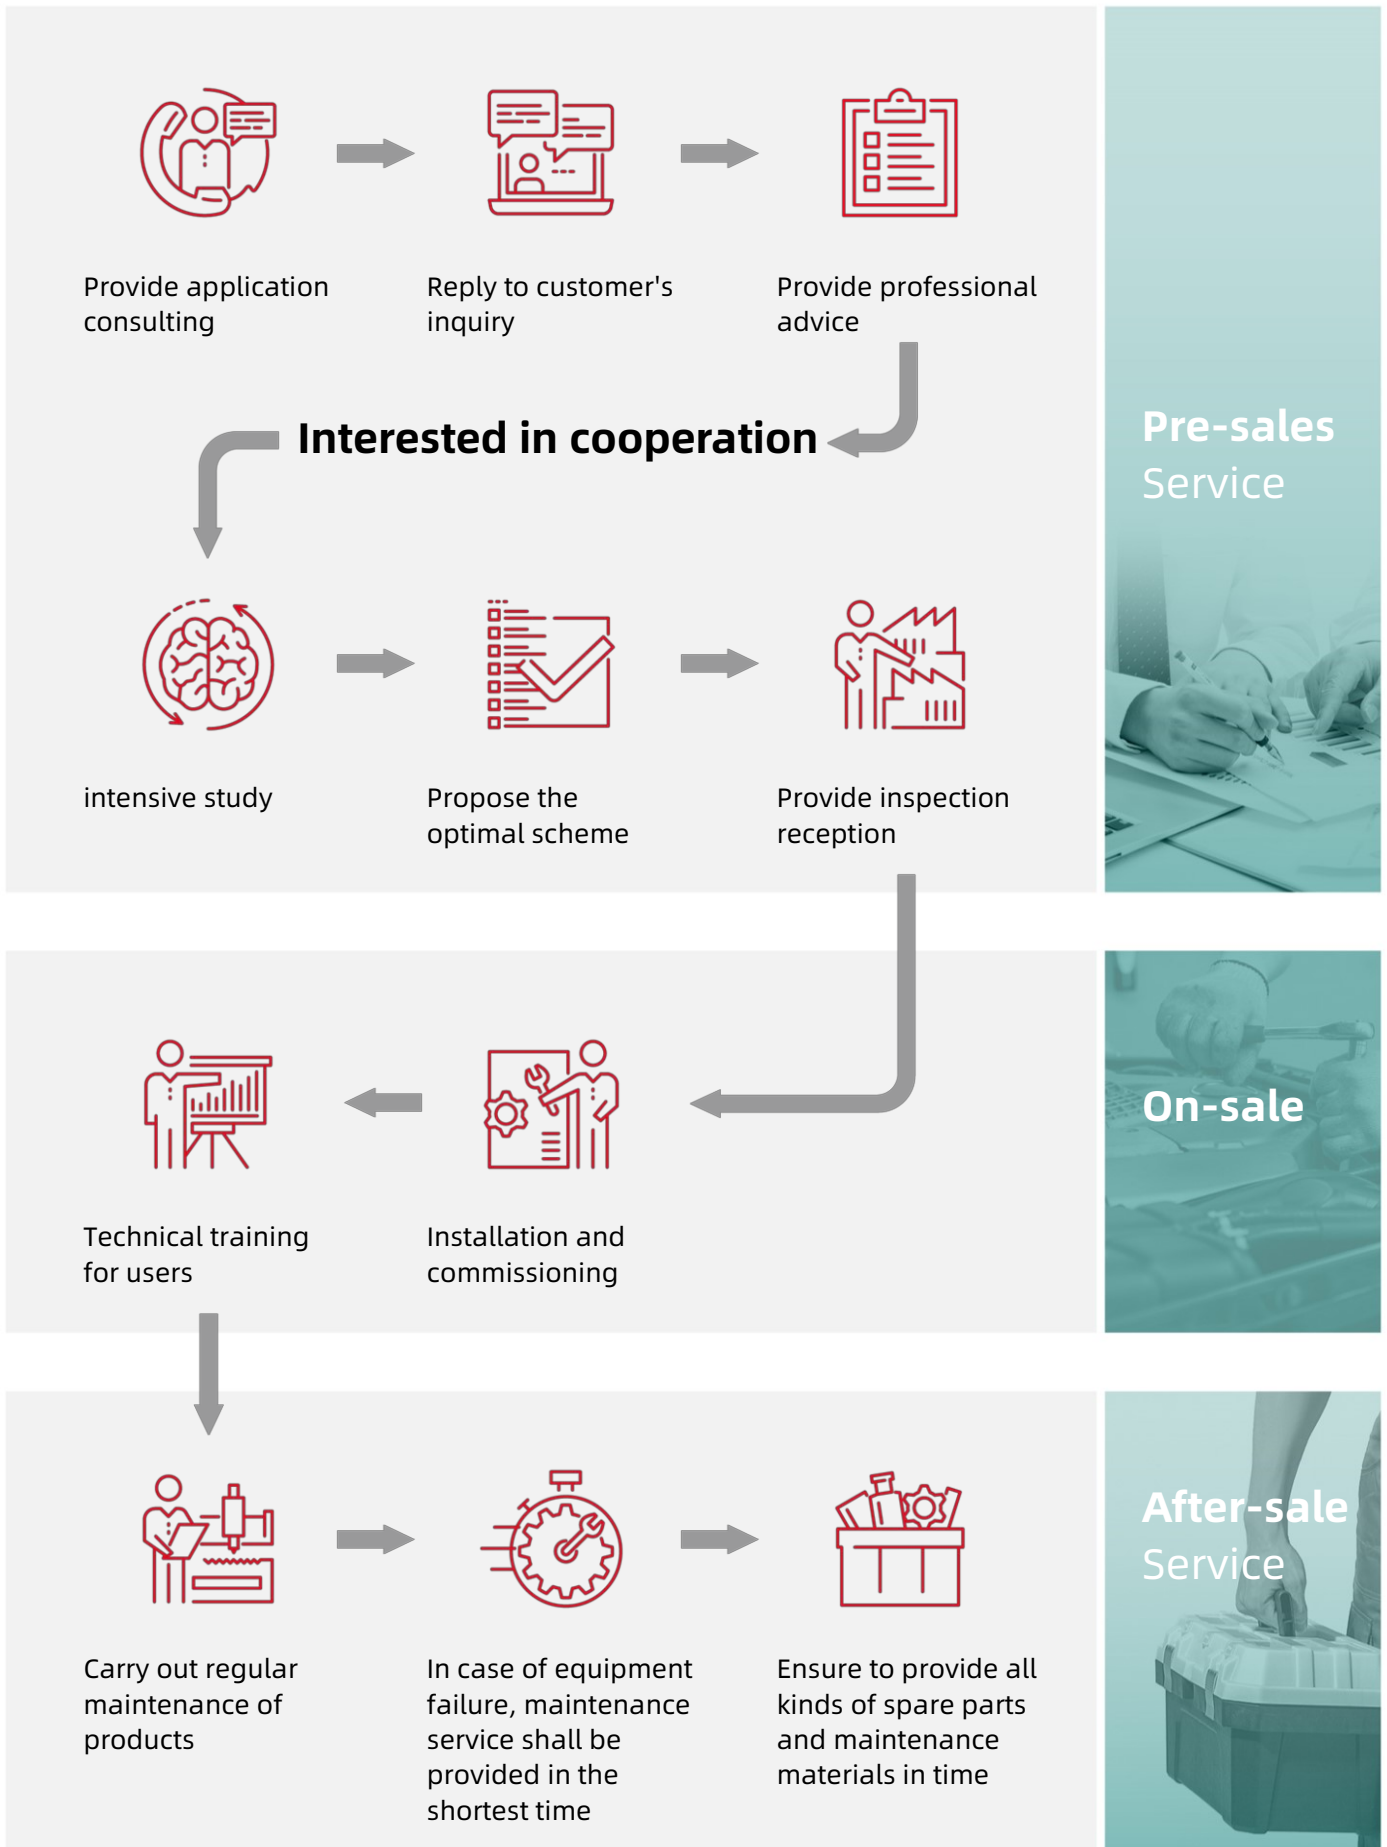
Provide application consulting

Reply to customer's inquiry

Provide professional advice

Interested in cooperation

intensive study

Propose the optimal scheme

Provide inspection reception

Pre-sales Service

Technical training for users

Installation and commissioning

On-sale

Carry out regular maintenance of products

In case of equipment failure, maintenance service shall be provided in the shortest time

Ensure to provide all kinds of spare parts and maintenance materials in time

After-sale Service